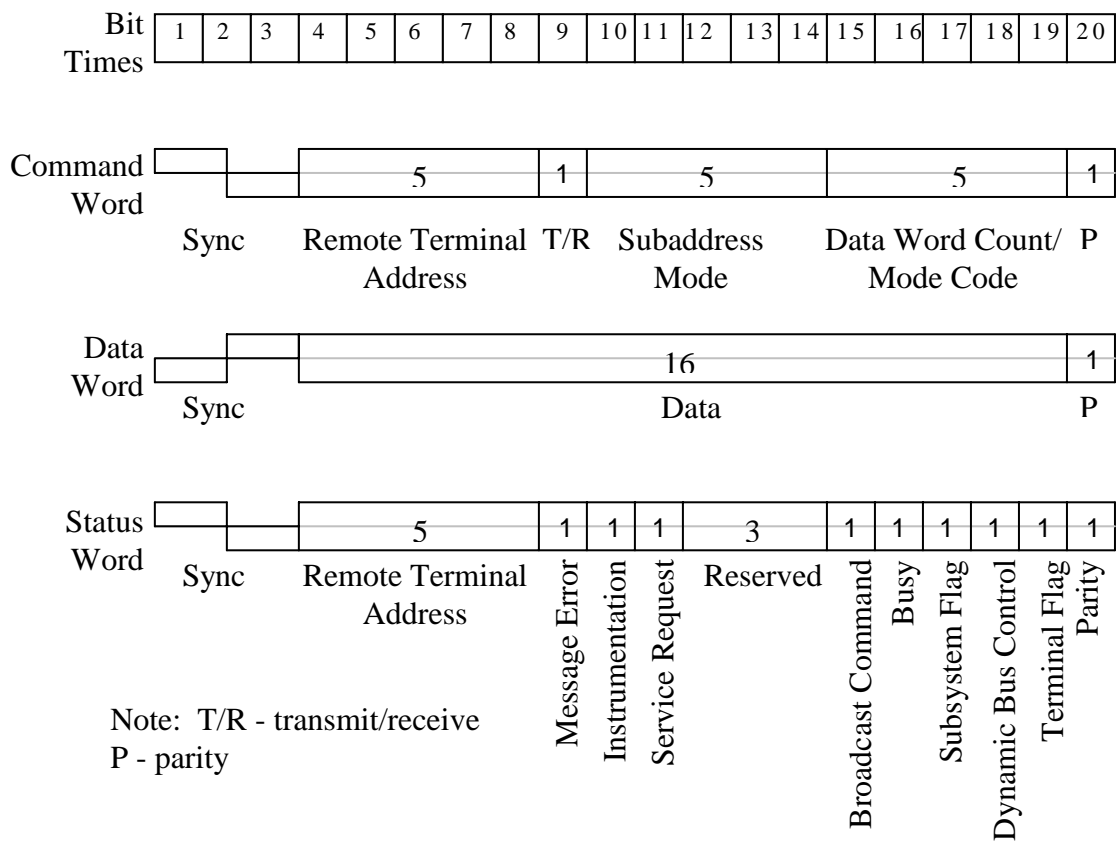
Bit Times

| 1 | 2 | 3 | 4 | 5 | 6 | 7 | 8 | 9 | 10 | 11 | 12 | 13 | 14 | 15 | 16 | 17 | 18 | 19 | 20 |
|---|---|---|---|---|---|---|---|---|---|---|---|---|---|---|---|---|---|---|---|

Command Word
5 1 5 5 1
Sync Remote Terminal Address T/R Subaddress Mode Data Word Count/ Mode Code P

Data Word
16 1
Sync Data P

Status Word
5 1 1 1 3 1 1 1 1 1 1
Sync Remote Terminal Address Message Error Instrumentation Service Request Reserved Broadcast Command Busy Subsystem Flag Dynamic Bus Control Terminal Flag Parity

Note: T/R - transmit/receive
P - parity